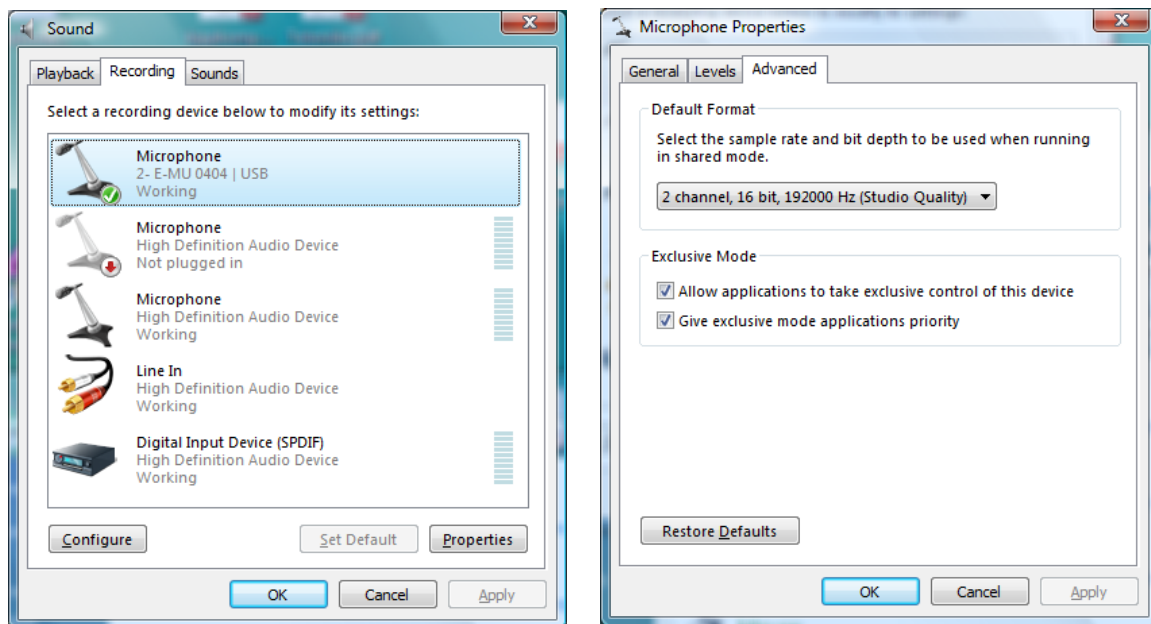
Sound

Playback Recording Sounds

Select a recording device below to modify its settings:

Microphone
2- E-MU 0404 | USB
Working

Microphone
High Definition Audio Device
Not plugged in

Microphone
High Definition Audio Device
Working

Line In
High Definition Audio Device
Working

Digital Input Device (SPDIF)
High Definition Audio Device
Working

Configure Set Default Properties

OK Cancel Apply

Microphone Properties

General Levels Advanced

Default Format

Select the sample rate and bit depth to be used when running in shared mode.

2 channel, 16 bit, 192000 Hz (Studio Quality)

Exclusive Mode

Allow applications to take exclusive control of this device

Give exclusive mode applications priority

Restore Defaults

OK Cancel Apply